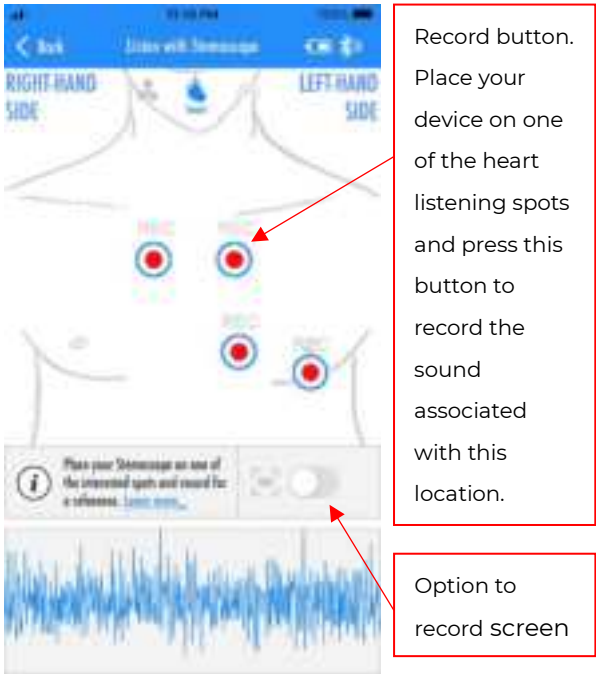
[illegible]

Back   Listen with Stemoscope

RIGHT-HAND SIDE

LEFT-HAND SIDE

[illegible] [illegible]

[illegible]

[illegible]

Place your Stemoscope on one of the interested spots and record for a reference. Learn more...

Record button. Place your device on one of the heart listening spots and press this button to record the sound associated with this location.

Option to record screen